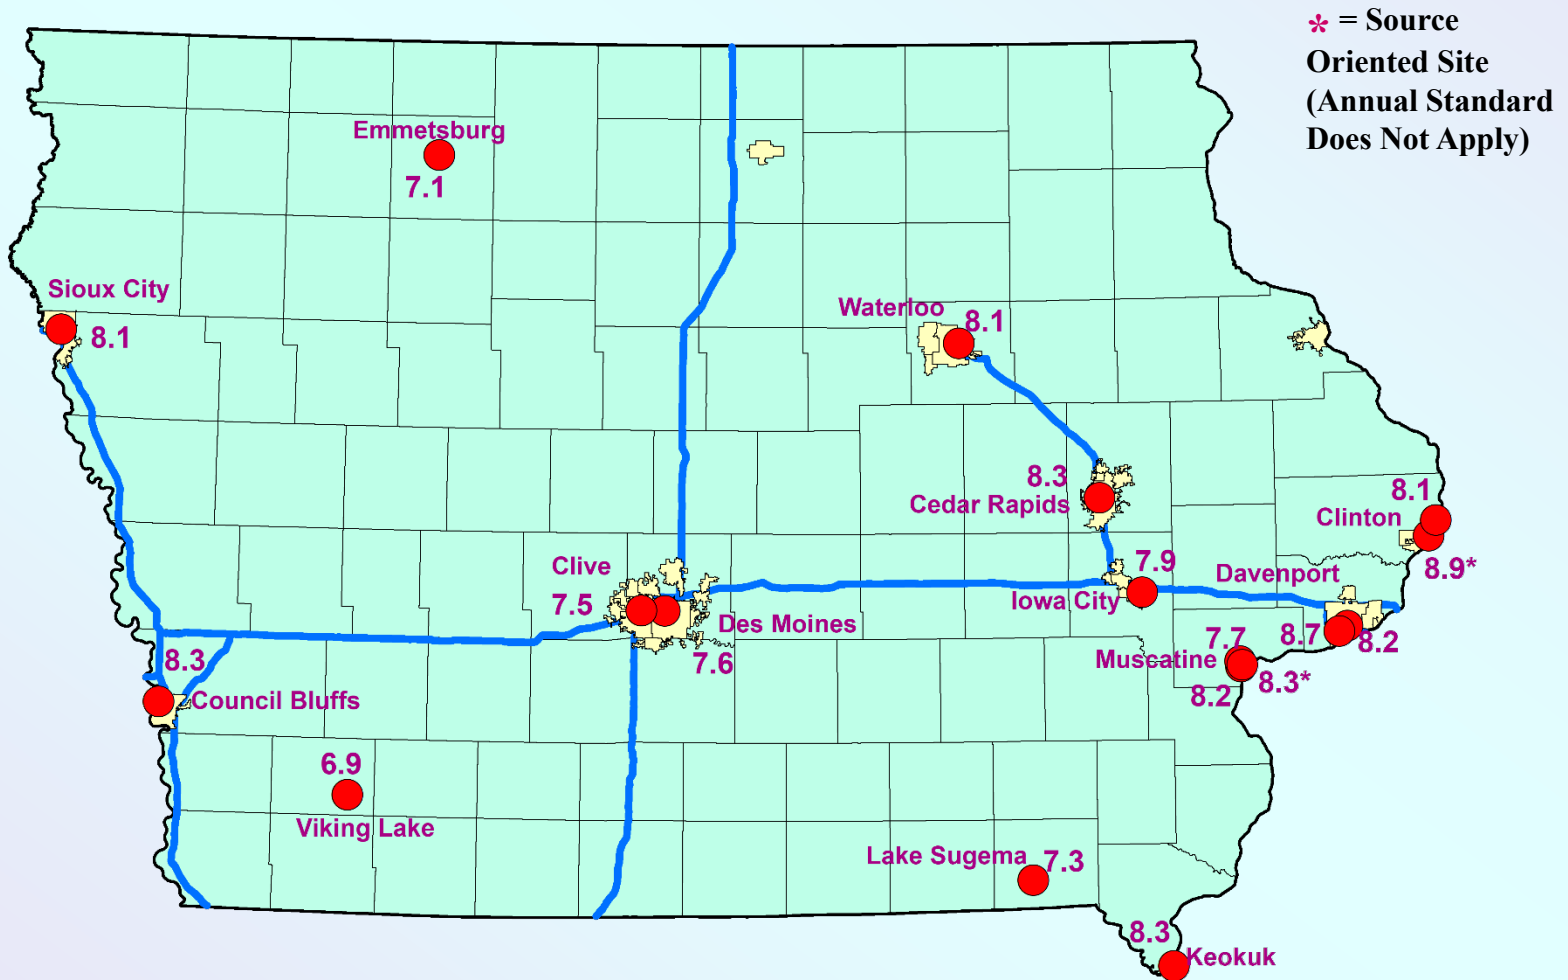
* = Source Oriented Site (Annual Standard Does Not Apply)

Emmetsburg
7.1

Sioux City
8.1

Waterloo
8.1

8.3
Cedar Rapids

8.1
Clinton
8.9*

Clive
7.5

Des Moines
7.6

7.9
Iowa City

Davenport
8.7
8.2

7.7
Muscatine
8.2
8.3*

8.3
Council Bluffs

6.9
Viking Lake

Lake Sugema
7.3

8.3
Keokuk